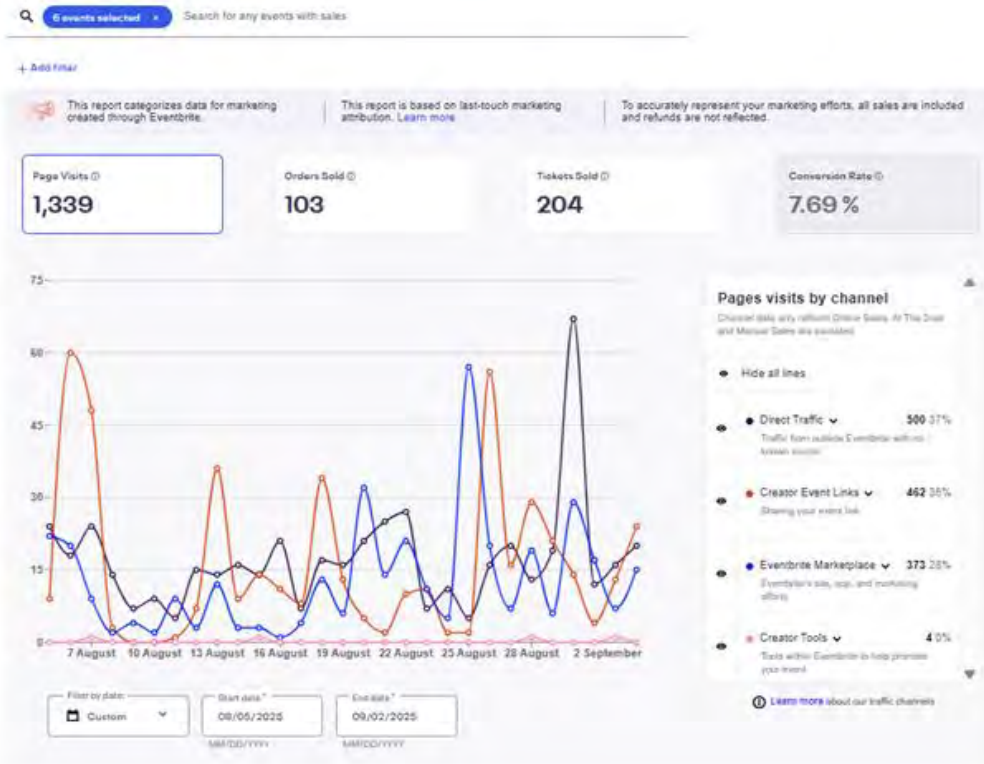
6 events selected ×

Search for any events with sales

+ Add filter

This report categorizes data for marketing created through Eventbrite.

This report is based on last-touch marketing attribution. Learn more

To accurately represent your marketing efforts, all sales are included and refunds are not reflected.

Page Visits ⓘ
1,339

Orders Sold ⓘ
103

Tickets Sold ⓘ
204

Conversion Rate ⓘ
7.69 %

75
60
45
30
15
0

7 August 10 August 13 August 16 August 19 August 22 August 25 August 28 August 2 September

Pages visits by channel

Channel data only reflects Online Sales. At The Door and Manual Sales are excluded.

Hide all lines

Direct Traffic 500 37%
Traffic from outside Eventbrite with no known source

Creator Event Links 462 35%
Sharing your event link

Eventbrite Marketplace 373 28%
Eventbrite's site, app, and marketing efforts

Creator Tools 4 0%
Tools within Eventbrite to help promote your event

ⓘ Learn more about our traffic channels

Filter by date
Custom

Start date *
08/05/2025
MM/DD/YYYY

End date *
09/02/2025
MM/DD/YYYY